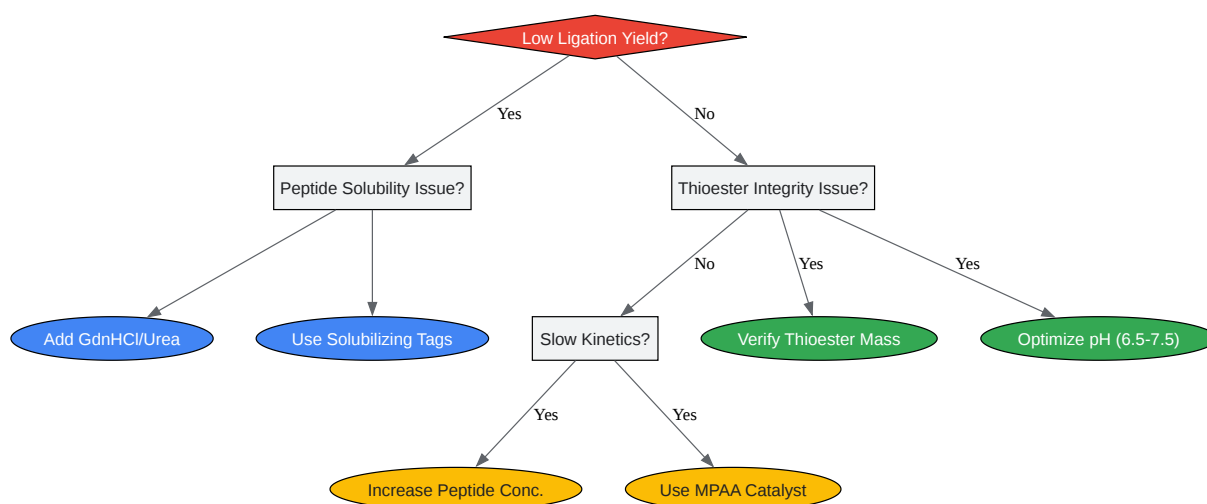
Low Ligation Yield?

Yes

No

Peptide Solubility Issue?

Thioester Integrity Issue?

No

Yes

Yes

Add GdnHCl/Urea

Use Solubilizing Tags

Slow Kinetics?

Verify Thioester Mass

Optimize pH (6.5-7.5)

Yes

Yes

Increase Peptide Conc.

Use MPAA Catalyst